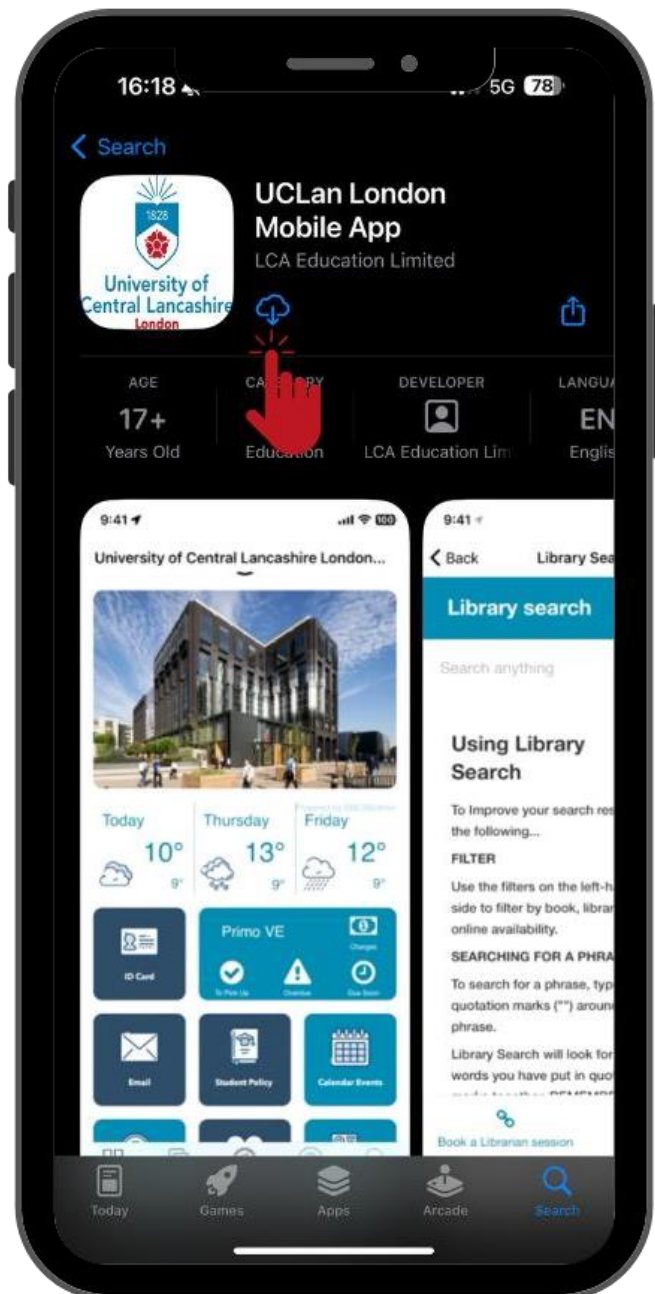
16:18 5G 78

< Search

1828
University of Central Lancashire London

UCLan London Mobile App
LCA Education Limited

AGE
17+
Years Old

CA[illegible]RY
Education

DEVELOPER
LCA Education Lim

LANGUA
EN
Englis

9:41
University of Central Lancashire London...

Today 10° 9°
Thursday 13° 9°
Friday 12° 9°

ID Card
Primo VE
Charges
To Pick Up
Overdue
Due Soon
Email
Student Policy
Calendar Events

9:41
< Back Library Sea
Library search
Search anything

Using Library Search

To Improve your search res the following...

FILTER

Use the filters on the left-h side to filter by book, librar online availability.

SEARCHING FOR A PHRA

To search for a phrase, typ quotation marks ("") aroun phrase.

Library Search will look for words you have put in quo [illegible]

Book a Librarian session

Today Games Apps Arcade Search